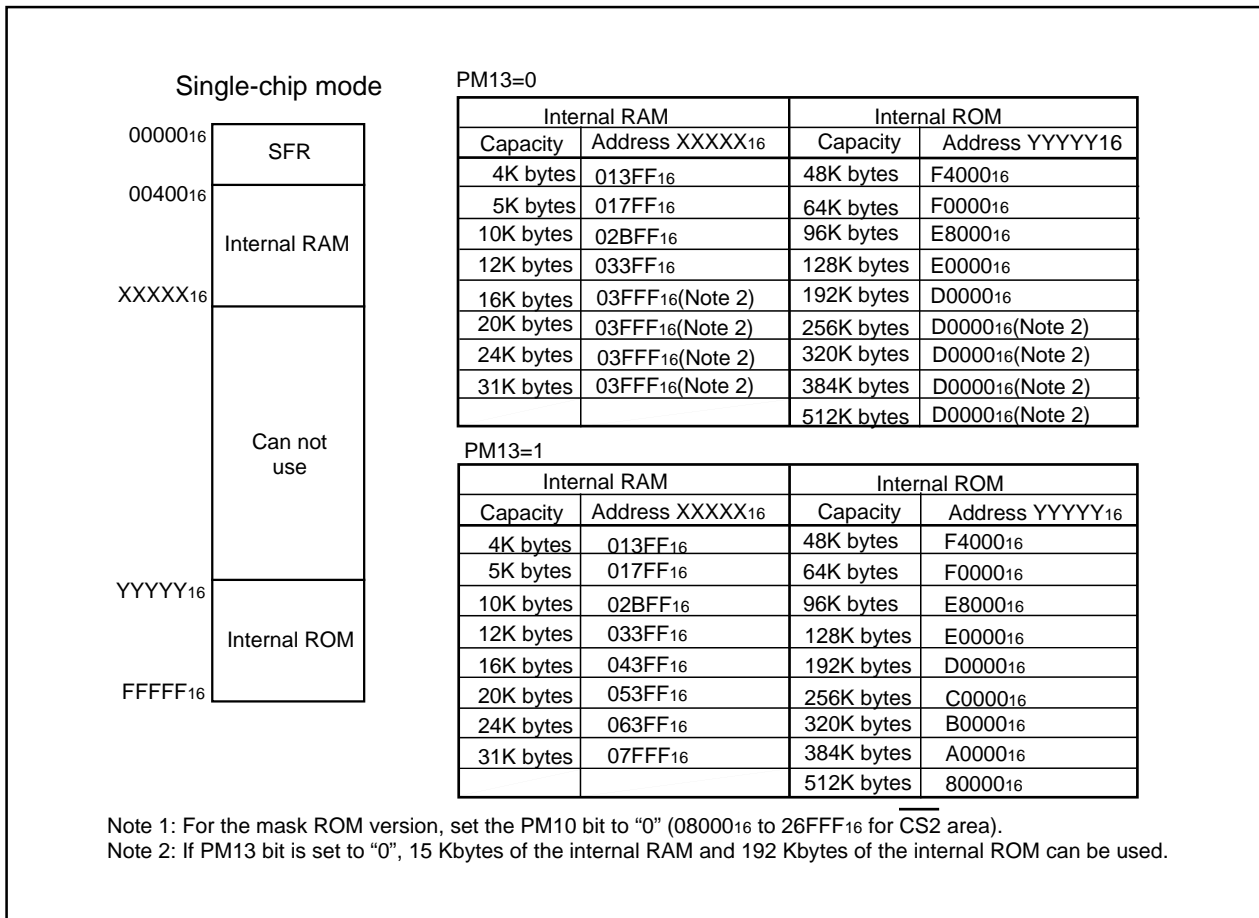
Single-chip mode

$00000_{16}$
SFR
$00400_{16}$
Internal RAM
$XXXXX_{16}$
Can not use
$YYYYY_{16}$
Internal ROM
$FFFFF_{16}$

PM13=0

| Internal RAM | | Internal ROM | |
|---|---|---|---|
| Capacity | Address $XXXXX_{16}$ | Capacity | Address YYYYY16 |
| 4K bytes | $013FF_{16}$ | 48K bytes | $F4000_{16}$ |
| 5K bytes | $017FF_{16}$ | 64K bytes | $F0000_{16}$ |
| 10K bytes | $02BFF_{16}$ | 96K bytes | $E8000_{16}$ |
| 12K bytes | $033FF_{16}$ | 128K bytes | $E0000_{16}$ |
| 16K bytes | $03FFF_{16}$(Note 2) | 192K bytes | $D0000_{16}$ |
| 20K bytes | $03FFF_{16}$(Note 2) | 256K bytes | $D0000_{16}$(Note 2) |
| 24K bytes | $03FFF_{16}$(Note 2) | 320K bytes | $D0000_{16}$(Note 2) |
| 31K bytes | $03FFF_{16}$(Note 2) | 384K bytes | $D0000_{16}$(Note 2) |
| | | 512K bytes | $D0000_{16}$(Note 2) |

PM13=1

| Internal RAM | | Internal ROM | |
|---|---|---|---|
| Capacity | Address $XXXXX_{16}$ | Capacity | Address $YYYYY_{16}$ |
| 4K bytes | $013FF_{16}$ | 48K bytes | $F4000_{16}$ |
| 5K bytes | $017FF_{16}$ | 64K bytes | $F0000_{16}$ |
| 10K bytes | $02BFF_{16}$ | 96K bytes | $E8000_{16}$ |
| 12K bytes | $033FF_{16}$ | 128K bytes | $E0000_{16}$ |
| 16K bytes | $043FF_{16}$ | 192K bytes | $D0000_{16}$ |
| 20K bytes | $053FF_{16}$ | 256K bytes | $C0000_{16}$ |
| 24K bytes | $063FF_{16}$ | 320K bytes | $B0000_{16}$ |
| 31K bytes | $07FFF_{16}$ | 384K bytes | $A0000_{16}$ |
| | | 512K bytes | $80000_{16}$ |

Note 1: For the mask ROM version, set the PM10 bit to “0” ($08000_{16}$ to $26FFF_{16}$ for $\overline{CS2}$ area).
Note 2: If PM13 bit is set to “0”, 15 Kbytes of the internal RAM and 192 Kbytes of the internal ROM can be used.